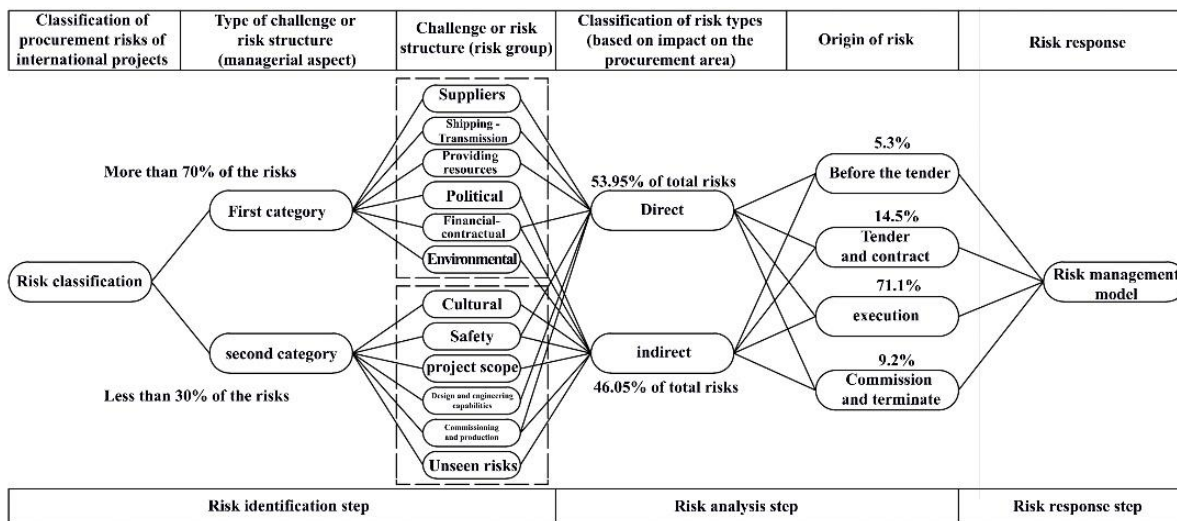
Classification of procurement risks of international projects

Type of challenge or risk structure (managerial aspect)

Challenge or risk structure (risk group)

Classification of risk types (based on impact on the procurement area)

Origin of risk

Risk response

Risk classification

More than 70% of the risks

First category

second category

Less than 30% of the risks

Suppliers

Shipping - Transmission

Providing resources

Political

Financial-contractual

Environmental

Cultural

Safety

project scope

Design and engineering capabilities

Commissioning and production

Unseen risks

53.95% of total risks

Direct

indirect

46.05% of total risks

5.3%

Before the tender

14.5%

Tender and contract

71.1%

execution

9.2%

Commission and terminate

Risk management model

Risk identification step

Risk analysis step

Risk response step